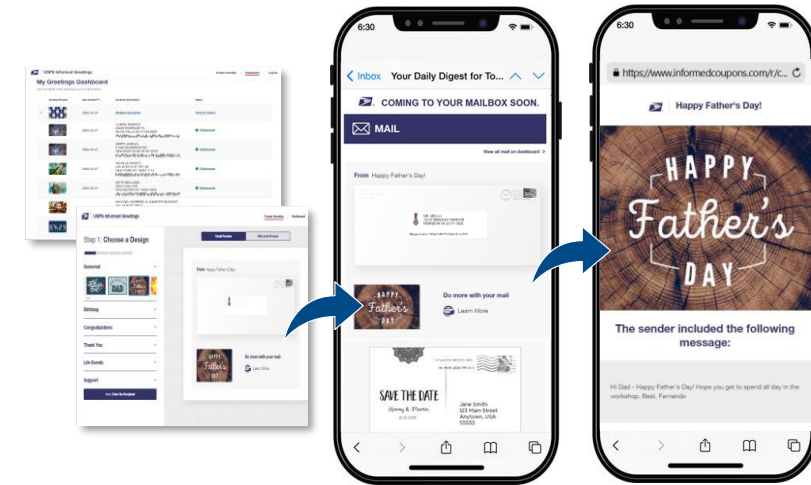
USPS Informed Greetings

My Greetings Dashboard

Active

Delivered

Delivered

Delivered

Delivered

USPS Informed Greetings

Create Greeting

Dashboard

Step 1: Choose a Design

Email Preview

Mail Card Preview

Seasonal

DAD

From Happy Father's Day!

Birthday

Congratulations

Thank You

Life Events

Support

Happy Father's Day

Do more with your mail

Learn More

6:30

Inbox

Your Daily Digest for To...

COMING TO YOUR MAILBOX SOON.

MAIL

View all mail on dashboard >

From Happy Father's Day!

Happy Father's Day

Do more with your mail

Learn More

SAVE THE DATE

Jane Smith
123 Main Street
Anytown, USA
55555

6:30

https://www.informedcoupons.com/r/c...

Happy Father's Day!

HAPPY Father's DAY

The sender included the following message:

Hi Dad - Happy Father's Day! Hope you get to spend all day in the workshop. Best, Fernando